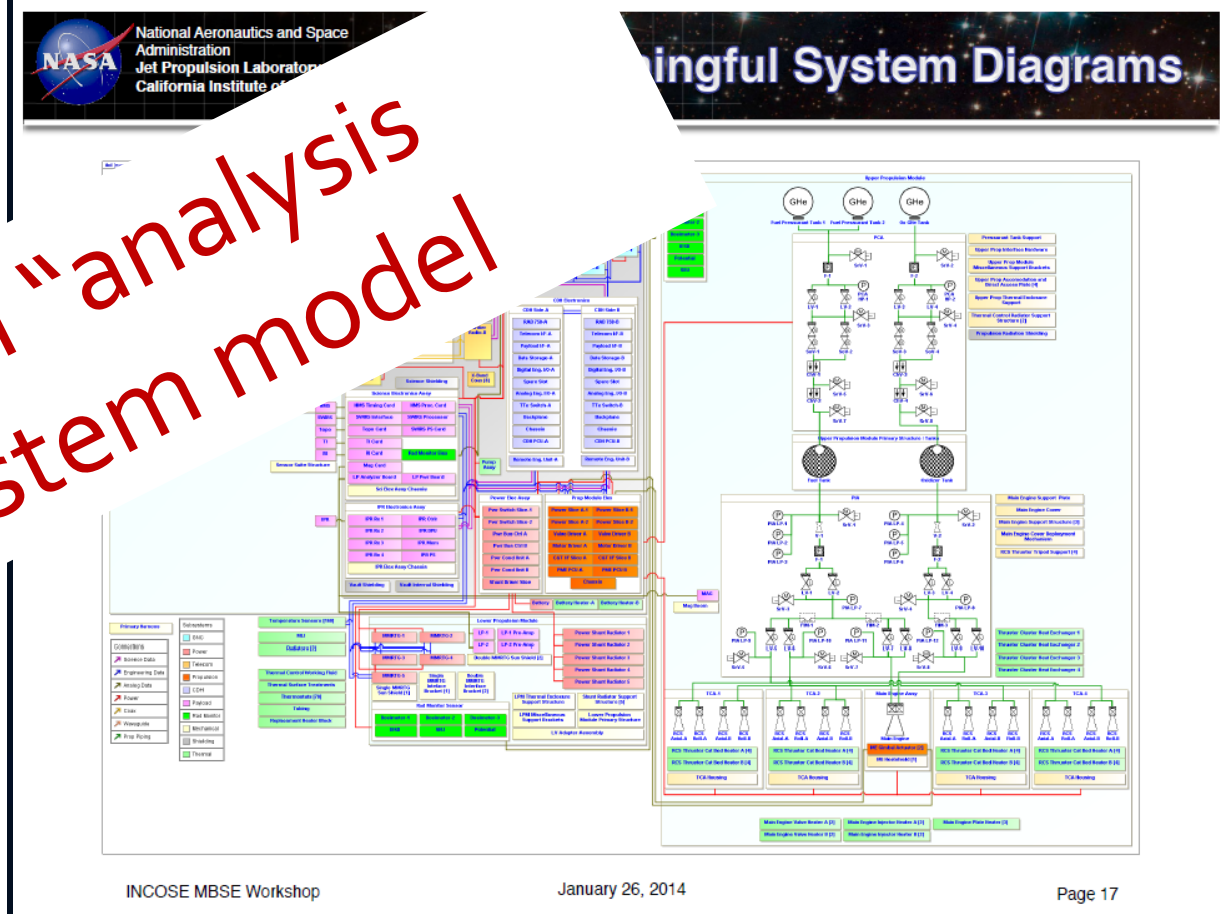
National Aeronautics and Space Administration
Jet Propulsion Laborator
California Institute o

ningful System Diagrams

n "analysis
stem model

Upper Propulsion Module
GHe
GHe
GHe
PCA
Fuel Tank
Oxidizer Tank
PIA
Main Engine Support Plate
Main Engine Cover
Main Engine Assy
TCA-1
TCA-2
TCA-3
TCA-4
TCA Housing
CDH Electronics
CDH Side A
CDH Side B
Science Electronics Assy
IPR Electronics Assy
Power Elec Assy
Prop Module Elec
Lower Propulsion Module
Temperature Sensors
Radiators
Thermal Control Working Fluid
Thermal Surface Treatments
Thermostats
Tubing
Replacement Heater Block
Rad Monitor Sensor
Power Shunt Radiator 1
Power Shunt Radiator 2
Power Shunt Radiator 3
Power Shunt Radiator 4
Power Shunt Radiator 5
Battery
Primary Harness
Connections
Science Data
Engineering Data
Analog Data
Power
Coax
Waveguide
Prop Piping
Subsystems
GNC
Power
Telecom
Propulsion
CDH
Payload
Rad Monitor
Mechanical
Shielding
Thermal

INCOSE MBSE Workshop
January 26, 2014
Page 17